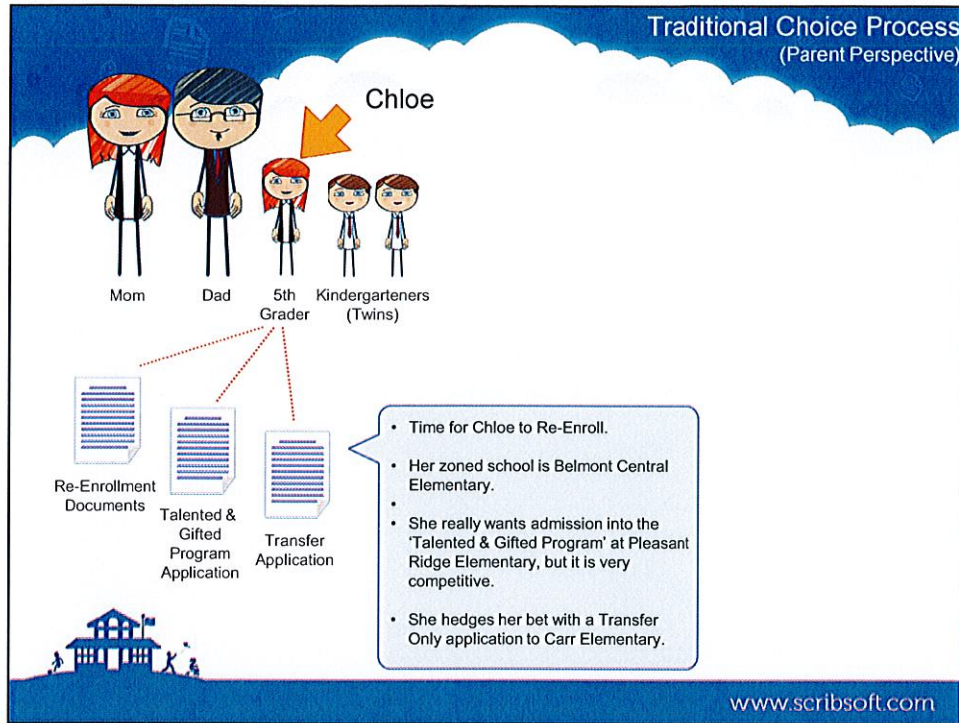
Traditional Choice Process
(Parent Perspective)

Chloe

Mom

Dad

5th Grader

Kindergarteners (Twins)

Re-Enrollment Documents

Talented & Gifted Program Application

Transfer Application

- Time for Chloe to Re-Enroll.
- Her zoned school is Belmont Central Elementary.
-
- She really wants admission into the 'Talented & Gifted Program' at Pleasant Ridge Elementary, but it is very competitive.
- She hedges her bet with a Transfer Only application to Carr Elementary.

www.scribsoft.com